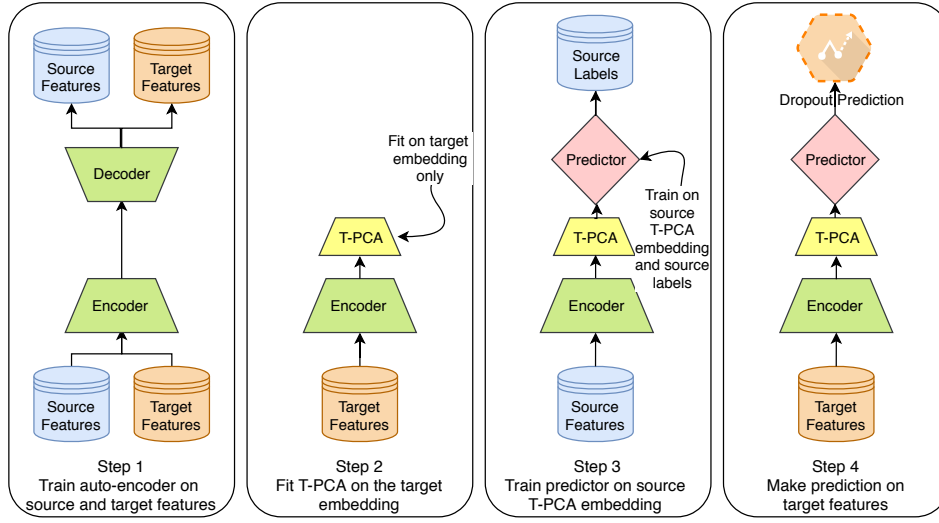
Source Features

Target Features

Decoder

Encoder

Source Features

Target Features

Step 1
Train auto-encoder on source and target features

Fit on target embedding only

T-PCA

Encoder

Target Features

Step 2
Fit T-PCA on the target embedding

Source Labels

Predictor

Train on source T-PCA embedding and source labels

T-PCA

Encoder

Source Features

Step 3
Train predictor on source T-PCA embedding

Dropout Prediction

Predictor

T-PCA

Encoder

Target Features

Step 4
Make prediction on target features